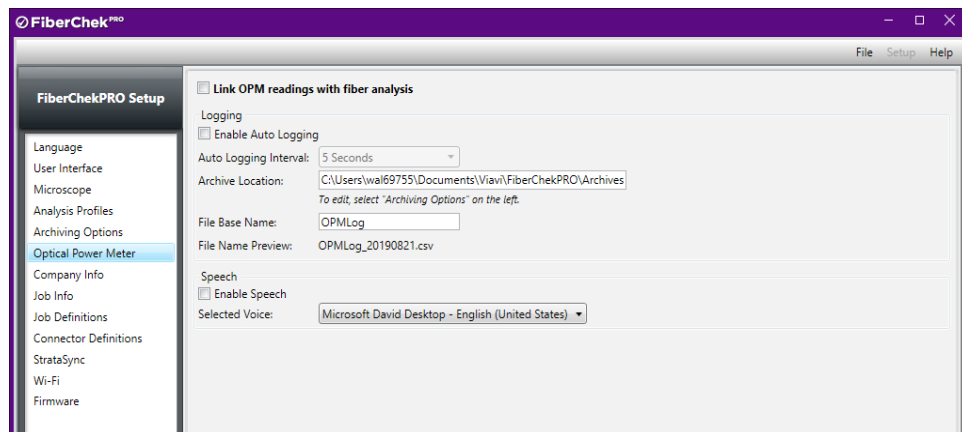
FiberChek PRO

File Setup Help

FiberChekPRO Setup

Language
User Interface
Microscope
Analysis Profiles
Archiving Options
Optical Power Meter
Company Info
Job Info
Job Definitions
Connector Definitions
StrataSync
Wi-Fi
Firmware

Link OPM readings with fiber analysis

Logging
Enable Auto Logging
Auto Logging Interval: 5 Seconds
Archive Location: C:\Users\wal69755\Documents\Viavi\FiberChekPRO\Archives
To edit, select "Archiving Options" on the left.
File Base Name: OPMLog
File Name Preview: OPMLog_20190821.csv

Speech
Enable Speech
Selected Voice: Microsoft David Desktop - English (United States)